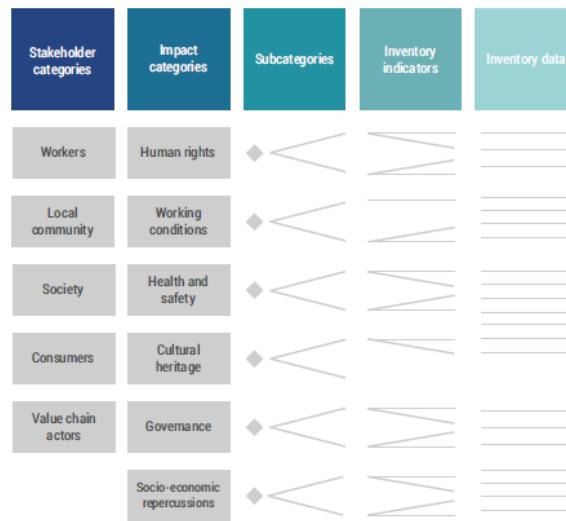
Stakeholder categories

Impact categories

Subcategories

Inventory indicators

Inventory data

Workers

Local community

Society

Consumers

Value chain actors

Human rights

Working conditions

Health and safety

Cultural heritage

Governance

Socio-economic repercussions